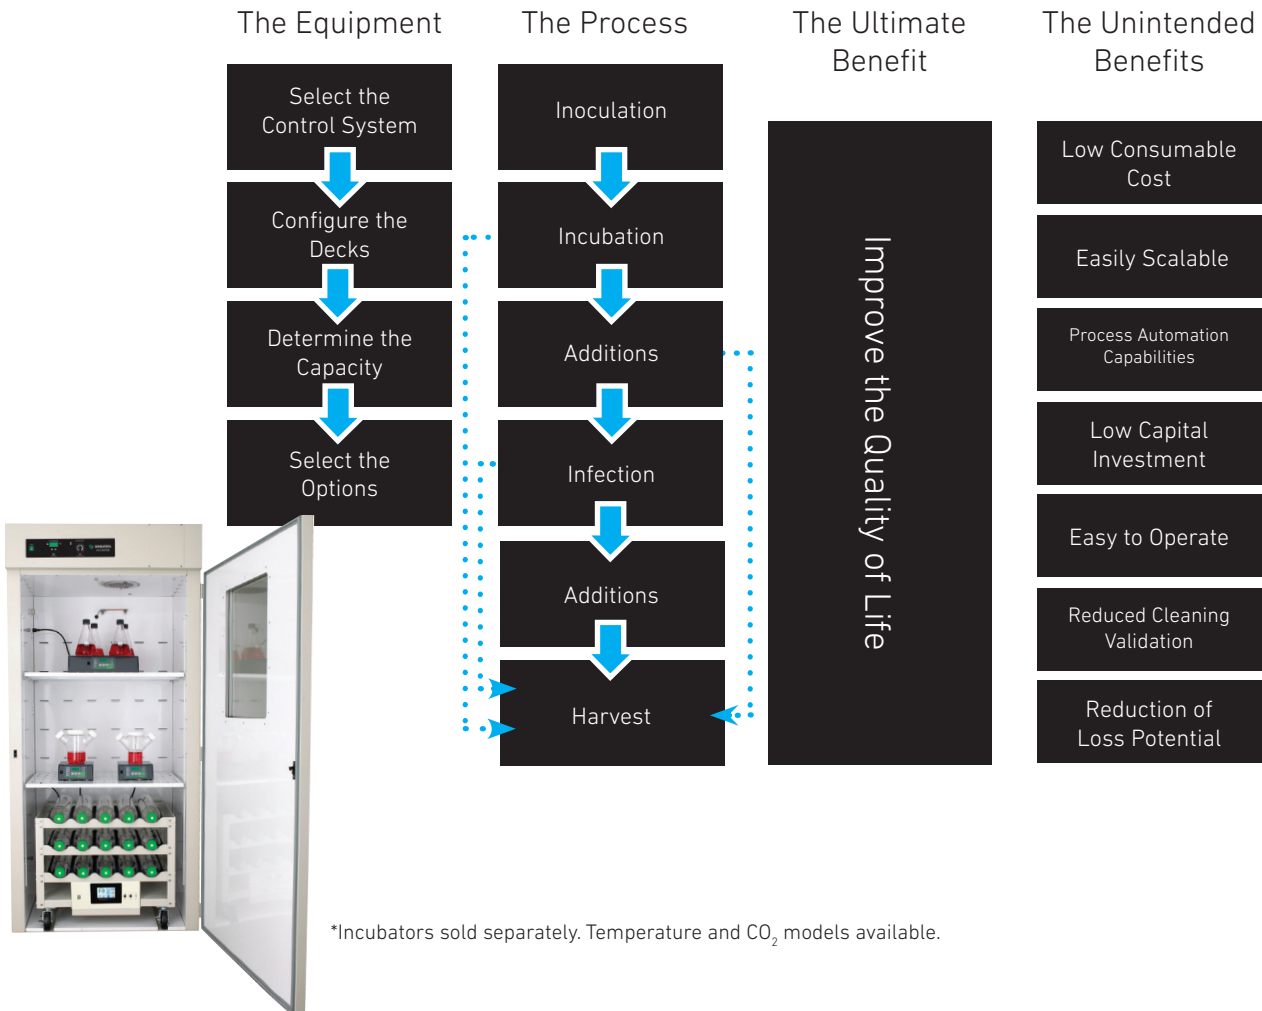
The Equipment

Select the Control System

Configure the Decks

Determine the Capacity

Select the Options

The Process

Inoculation

Incubation

Additions

Infection

Additions

Harvest

The Ultimate Benefit

Improve the Quality of Life

The Unintended Benefits

Low Consumable Cost

Easily Scalable

Process Automation Capabilities

Low Capital Investment

Easy to Operate

Reduced Cleaning Validation

Reduction of Loss Potential

*Incubators sold separately. Temperature and $CO_2$ models available.